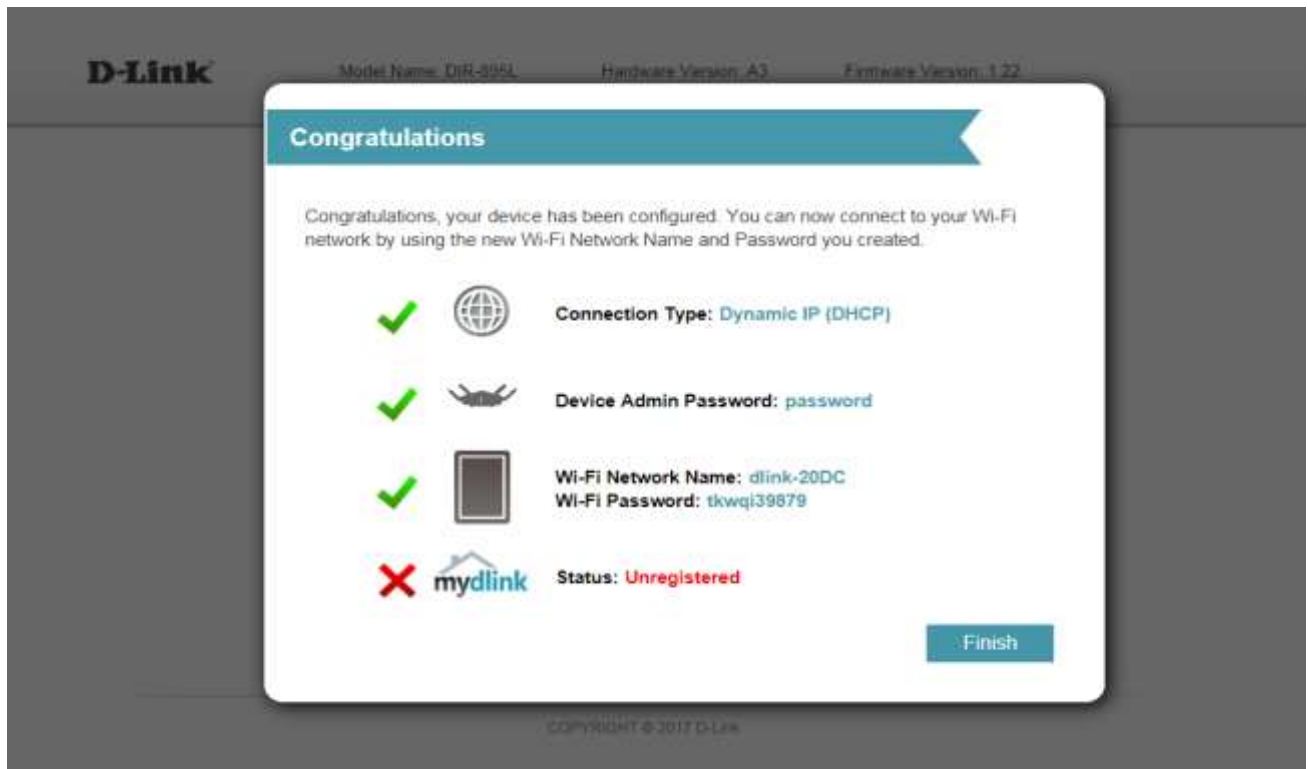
D-Link

Model Name: DIR-895L

Hardware Version: A3

Firmware Version: 1.22

Congratulations

Congratulations, your device has been configured. You can now connect to your Wi-Fi network by using the new Wi-Fi Network Name and Password you created.

Connection Type: Dynamic IP (DHCP)

Device Admin Password: password

Wi-Fi Network Name: dlink-20DC
Wi-Fi Password: tkwqi39879

mydlink

Status: Unregistered

Finish

COPYRIGHT © 2017 D-Link